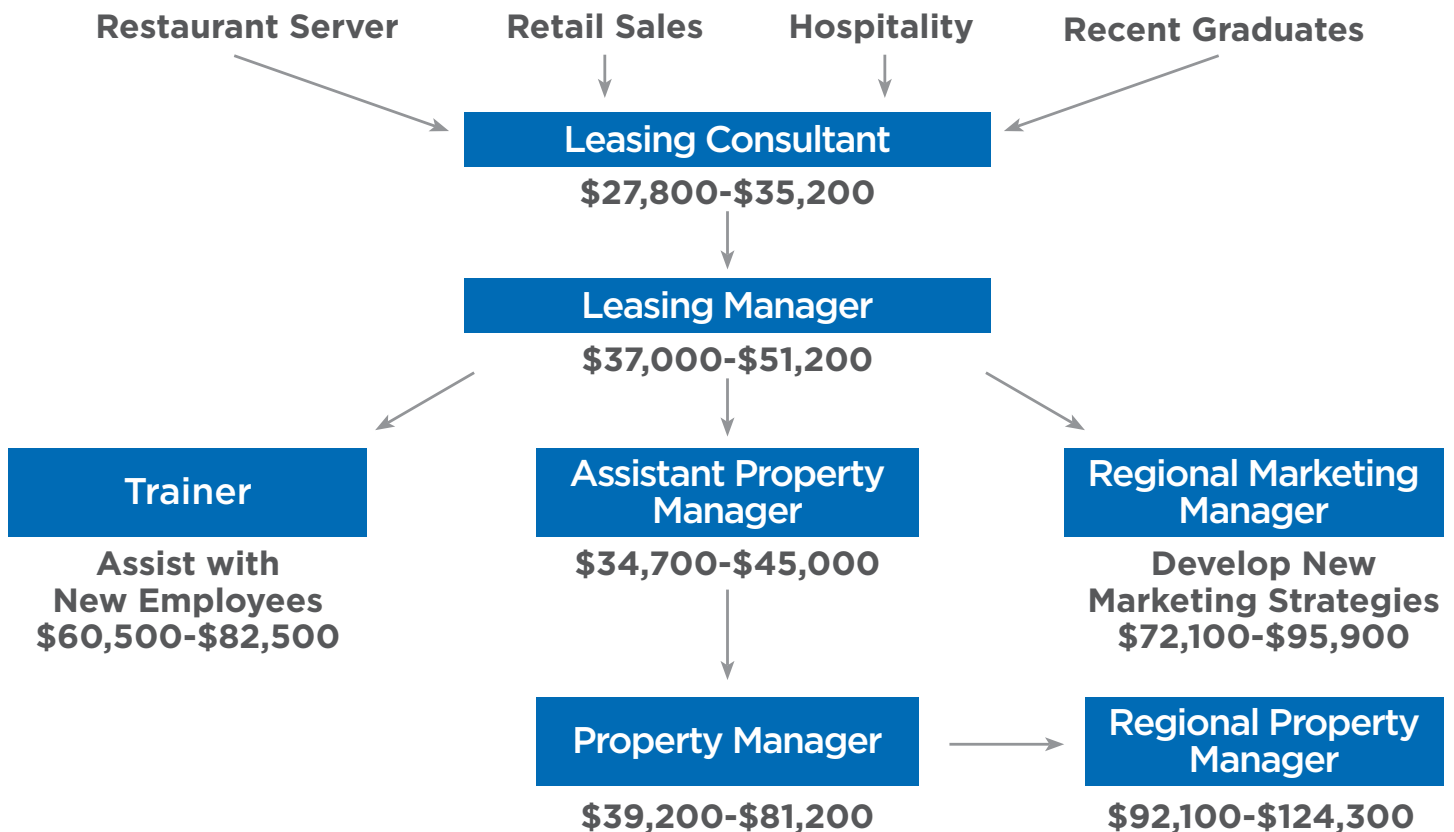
Restaurant Server

Retail Sales

Hospitality

Recent Graduates

Leasing Consultant
\$27,800-\$35,200

Leasing Manager
\$37,000-\$51,200

Trainer
Assist with New Employees
\$60,500-\$82,500

Assistant Property Manager
\$34,700-\$45,000

Regional Marketing Manager
Develop New Marketing Strategies
\$72,100-\$95,900

Property Manager
\$39,200-\$81,200

Regional Property Manager
\$92,100-\$124,300